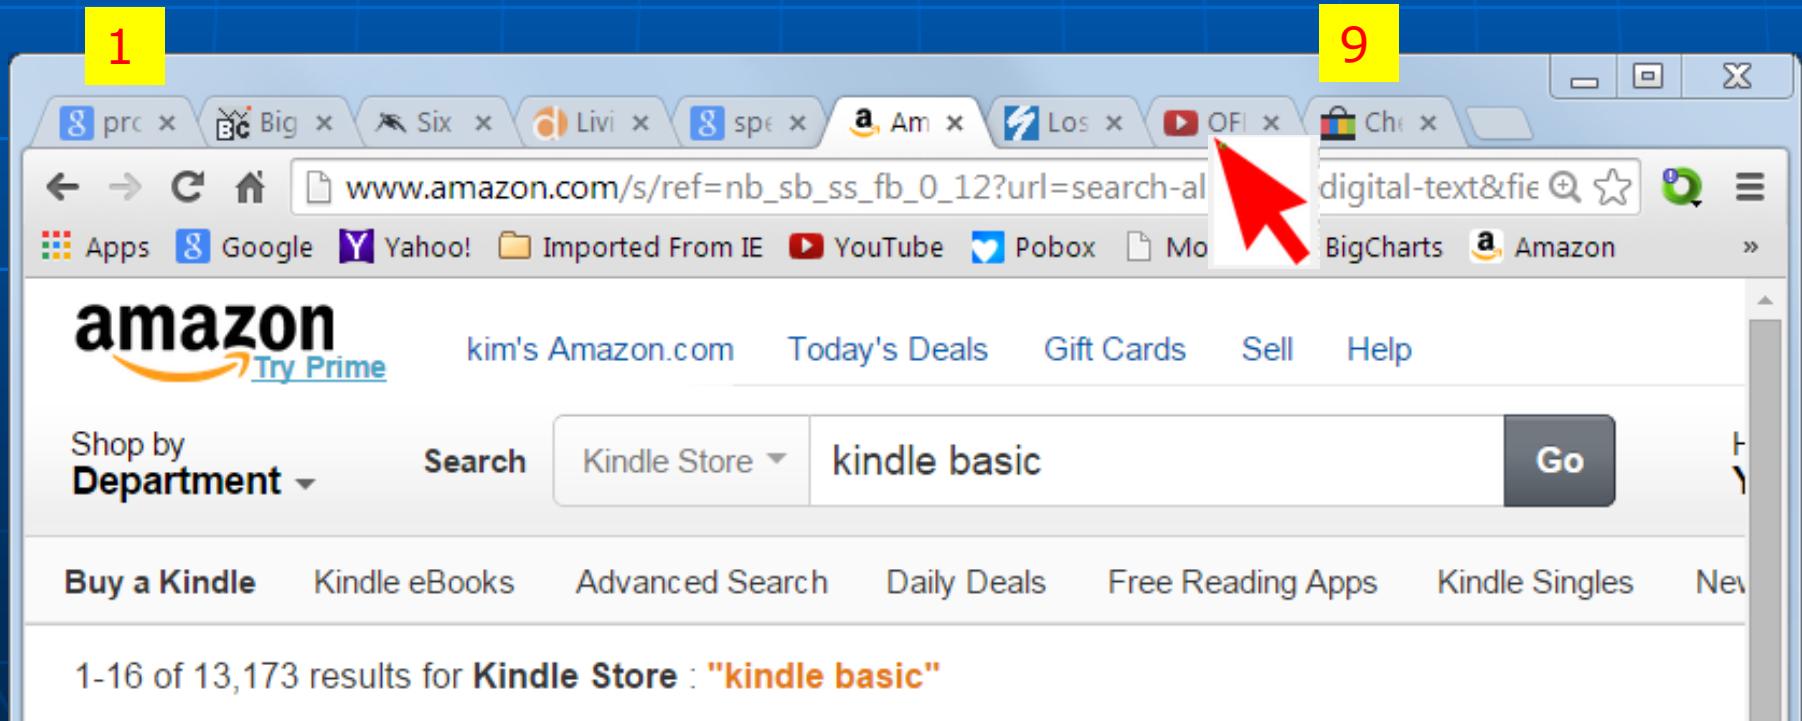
1

9

prc ×
Big ×
Six ×
Livi ×
spe ×
Am ×
Los ×
OFI ×
Che ×

www.amazon.com/s/ref=nb_sb_ss_fb_0_12?url=search-al digital-text&fie

Apps Google Yahoo! Imported From IE YouTube Pobox Mo BigCharts Amazon »

amazon Try Prime

kim's Amazon.com Today's Deals Gift Cards Sell Help

Shop by Department

Search Kindle Store kindle basic Go

Buy a Kindle Kindle eBooks Advanced Search Daily Deals Free Reading Apps Kindle Singles New

1-16 of 13,173 results for Kindle Store : "kindle basic"